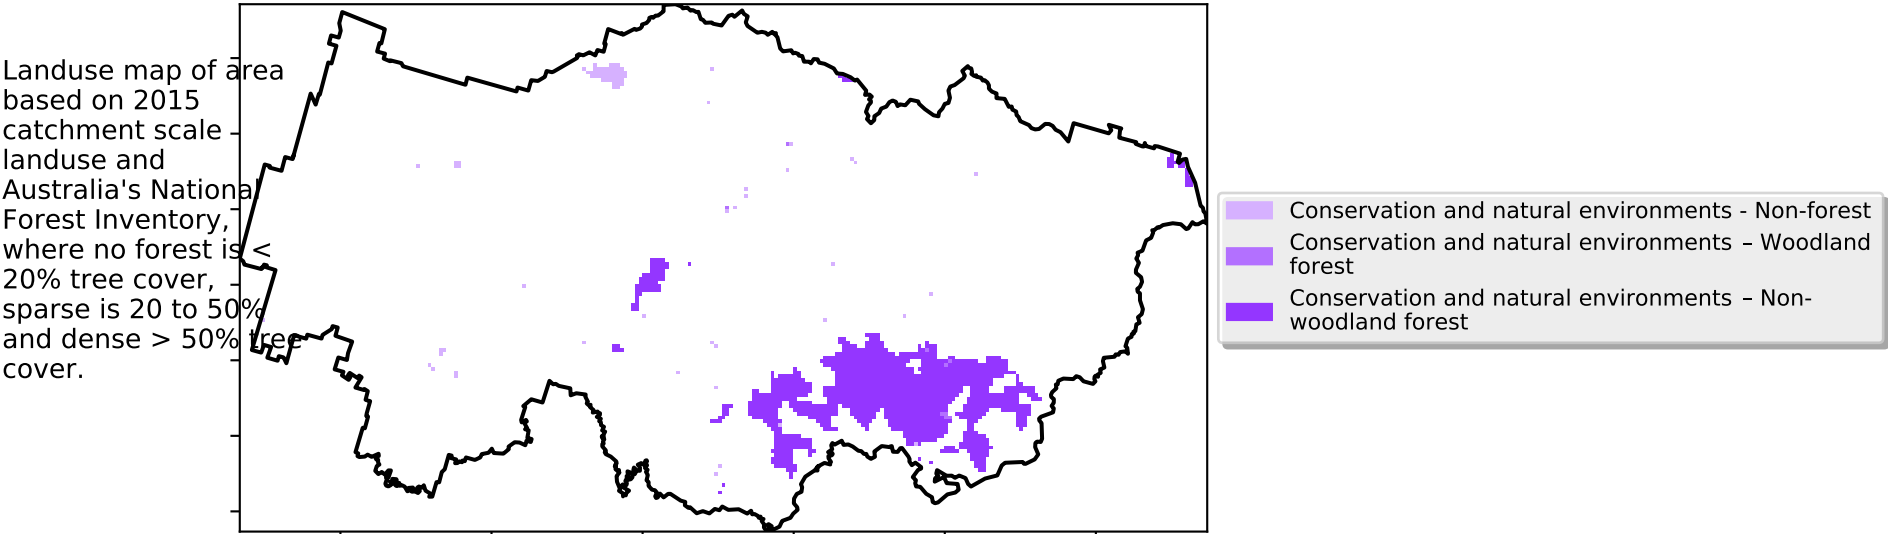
Landuse map of area based on 2015 catchment scale landuse and Australia's National Forest Inventory, where no forest is < 20% tree cover, sparse is 20 to 50% and dense > 50% tree cover.

Conservation and natural environments - Non-forest
Conservation and natural environments – Woodland forest
Conservation and natural environments – Non-woodland forest